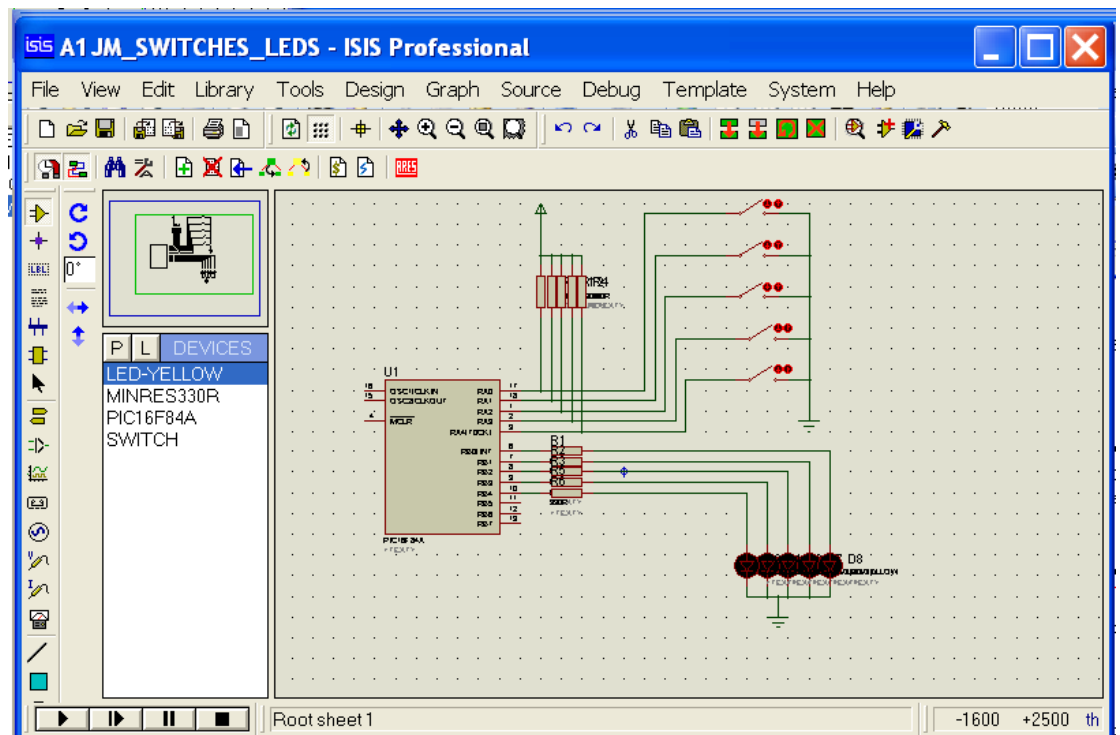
A1 JM_SWITCHES_LEDS - ISIS Professional

File View Edit Library Tools Design Graph Source Debug Template System Help

0°

P L DEVICES

LED-YELLOW
MINRES330R
PIC16F84A
SWITCH

U1

R1

D8

Root sheet 1

-1600 +2500 th